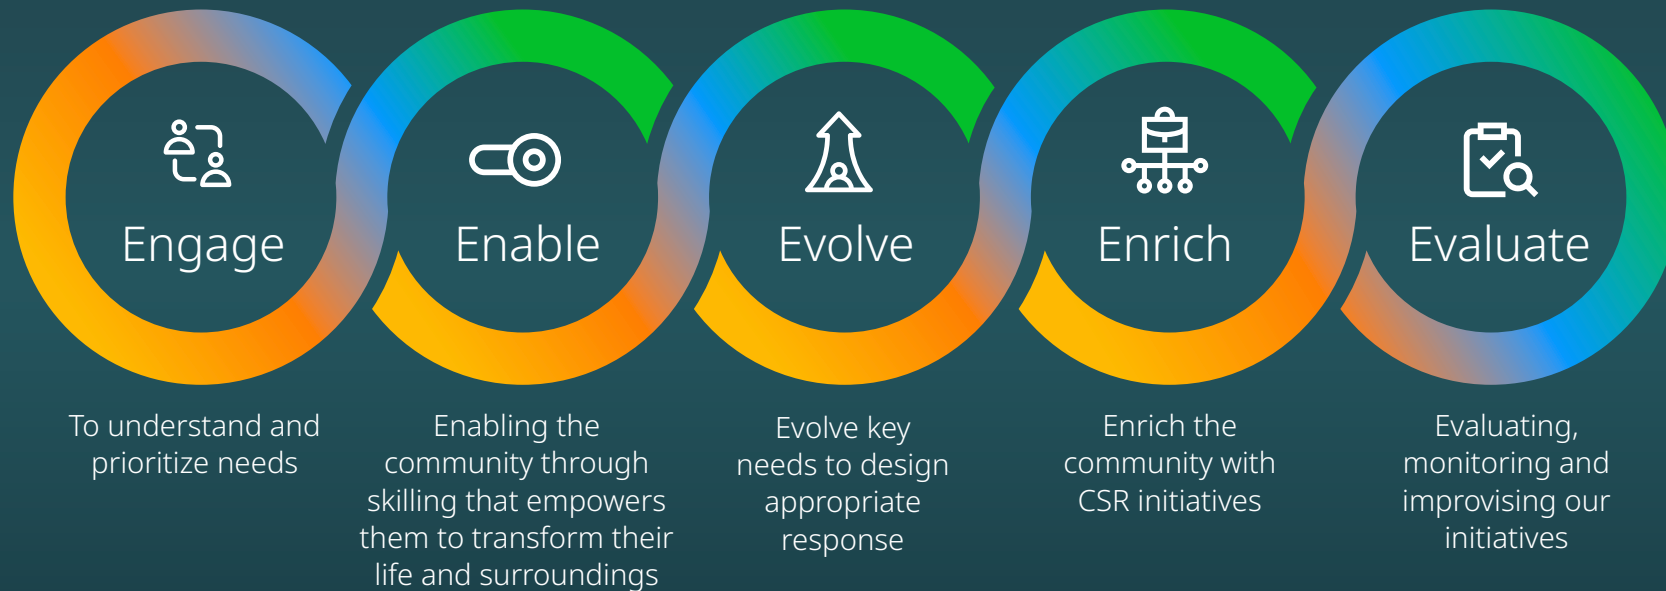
Engage

Enable

Evolve

Enrich

Evaluate

To understand and prioritize needs

Enabling the community through skilling that empowers them to transform their life and surroundings

Evolve key needs to design appropriate response

Enrich the community with CSR initiatives

Evaluating, monitoring and improvising our initiatives